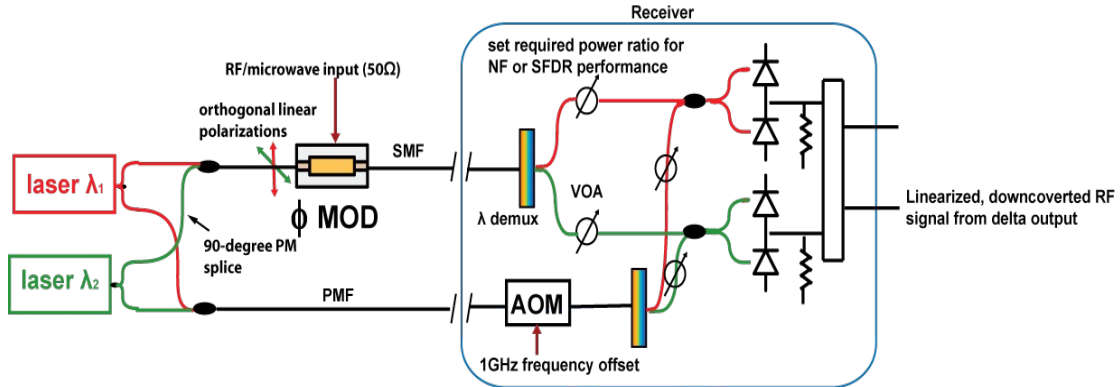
Receiver

set required power ratio for NF or SFDR performance

RF/microwave input (50Ω)

orthogonal linear polarizations

SMF

laser $\lambda_1$

$\phi$ MOD

λ demux

VOA

Linearized, downcoverted RF signal from delta output

90-degree PM splice

laser $\lambda_2$

PMF

AOM

1GHz frequency offset